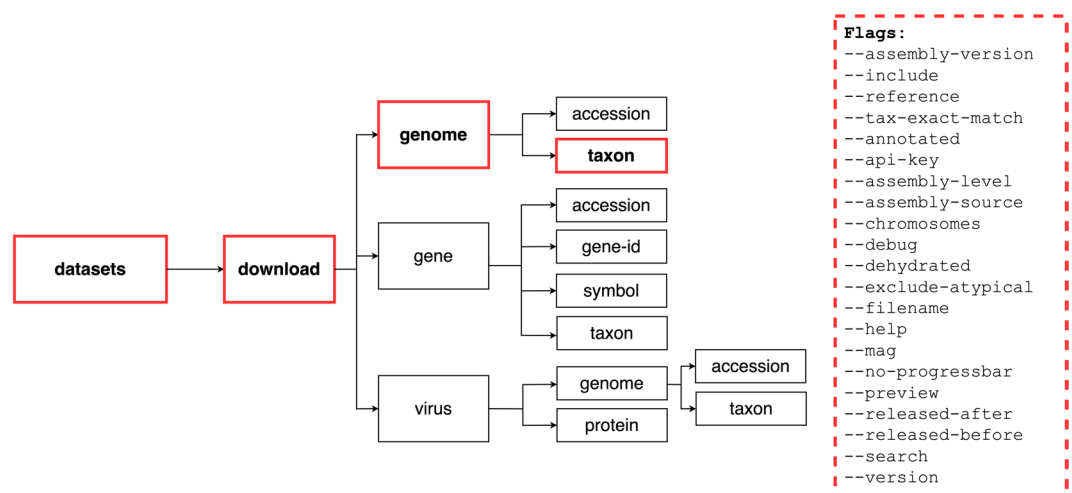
datasets

download

genome

accession

taxon

gene

accession

gene-id

symbol

taxon

virus

genome

accession

taxon

protein

Flags:
--assembly-version
--include
--reference
--tax-exact-match
--annotated
--api-key
--assembly-level
--assembly-source
--chromosomes
--debug
--dehydrated
--exclude-atypical
--filename
--help
--mag
--no-progressbar
--preview
--released-after
--released-before
--search
--version